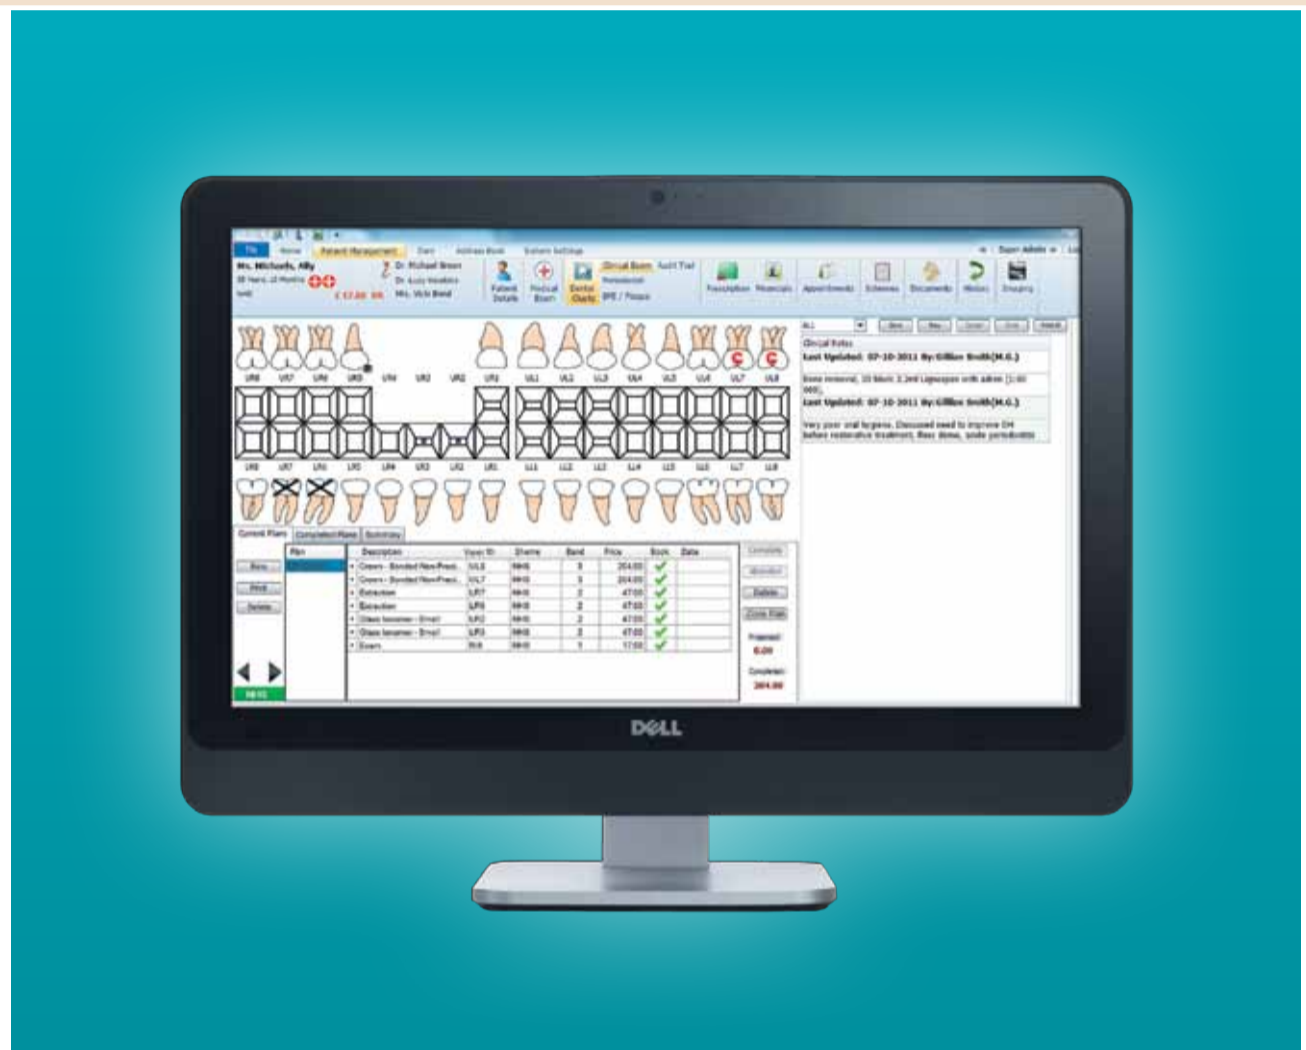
File Home Patient Management Diary Address Book System Settings

Super Admin

Mrs. Michaels, Ally

Dr. Michael Brown

Dr. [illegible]

Mrs. Vicki Bond

£ 17.00 DR

Patient Details

Medical Exam

Dental Charts

Clinical Exam

Audit Trail

Periodontal

BPE / Plaque

Prescription

Financials

Appointments

Schemes

Documents

History

Imaging

UR8 UR7 UR6 UR5 UR4 UR3 UR2 UR1 UL1 UL2 UL3 UL4 UL5 UL6 UL7 UL8

LR8 LR7 LR6 LR5 LR4 LR3 LR2 LR1 LL1 LL2 LL3 LL4 LL5 LL6 LL7 LL8

ALL

Clinical Notes

Last Updated: 07-10-2011 By:Gillian Smith(M.G.)

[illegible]

Last Updated: 07-10-2011 By:Gillian Smith(M.G.)

Very poor oral hygiene. Discussed need to improve OH before restorative treatment. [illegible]

Current Plans | Completed Plans | Summary

New

Print

Delete

Plan

| Description | Tooth ID | Scheme | Band | Price | Book | Date |
|---|---|---|---|---|---|---|
| Crown - Bonded Non/Preci.. | UL8 | NHS | 3 | 204.00 | ✓ | |
| Crown - Bonded Non/Preci.. | UL7 | NHS | 3 | 204.00 | ✓ | |
| Extraction | LR7 | NHS | 2 | 47.00 | ✓ | |
| Extraction | LR6 | NHS | 2 | 47.00 | ✓ | |
| Glass Ionomer - Direct | UR2 | NHS | 2 | 47.00 | ✓ | |
| Glass Ionomer - Direct | UR3 | NHS | 2 | 47.00 | ✓ | |
| Exam | N/A | NHS | 1 | 17.00 | ✓ | |

Complete

Abandon

Delete

Close Plan

Proposed:

0.00

Completed:

204.00

NHS

DELL